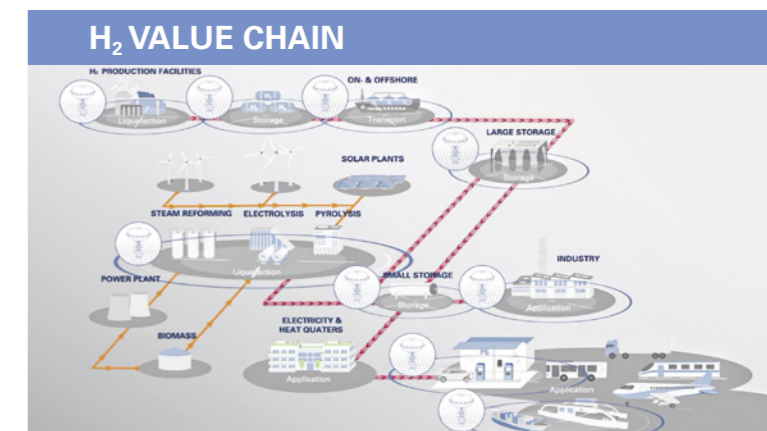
$H_2$ VALUE CHAIN

$H_2$ PRODUCTION FACILITIES

Liquefaction

Storage

ON- & OFFSHORE

Transport

LARGE STORAGE

Storage

SOLAR PLANTS

STEAM REFORMING

ELECTROLYSIS

PYROLYSIS

Liquefaction

POWER PLANT

SMALL STORAGE

Storage

INDUSTRY

Application

BIOMASS

ELECTRICITY & HEAT QUATERS

Application

Application